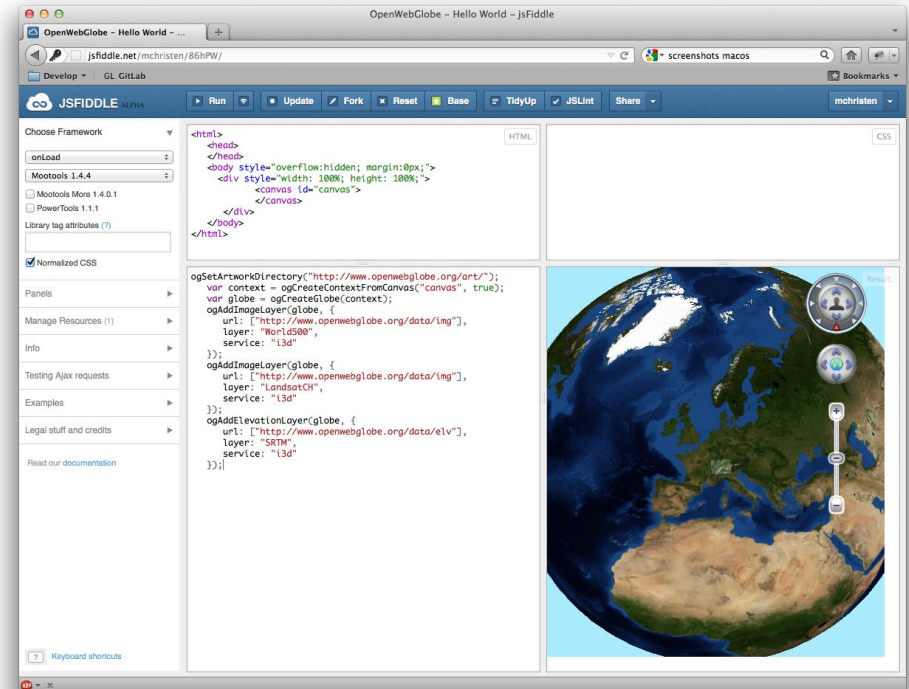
OpenWebGlobe – Hello World – jsFiddle

OpenWebGlobe – Hello World – ...

jsfiddle.net/mchristen/86hPW/

screenshots macos

Develop GL GitLab

Bookmarks

JSFIDDLE ALPHA

Run Update Fork Reset Base TidyUp JSLint Share

mchristen

Choose Framework

onLoad

Mootools 1.4.4

Mootools More 1.4.0.1

PowerTools 1.1.1

Library tag attributes (?)

Normalized CSS

Panels

Manage Resources (1)

Info

Testing Ajax requests

Examples

Legal stuff and credits

Read our documentation

HTML

```
<html>
  <head>
  </head>
  <body style="overflow:hidden; margin:0px;">
    <div style="width: 100%; height: 100%;">
        <canvas id="canvas">
        </canvas>
    </div>
  </body>
</html>
```

CSS

```
ogSetArtworkDirectory("http://www.openwebglobe.org/art/");
   var context = ogCreateContextFromCanvas("canvas", true);
   var globe = ogCreateGlobe(context);
   ogAddImageLayer(globe, {
      url: ["http://www.openwebglobe.org/data/img"],
      layer: "World500",
      service: "i3d"
   });
   ogAddImageLayer(globe, {
      url: ["http://www.openwebglobe.org/data/img"],
      layer: "LandsatCH",
      service: "i3d"
   });
   ogAddElevationLayer(globe, {
      url: ["http://www.openwebglobe.org/data/elv"],
      layer: "SRTM",
      service: "i3d"
   });
```

Result

Keyboard shortcuts